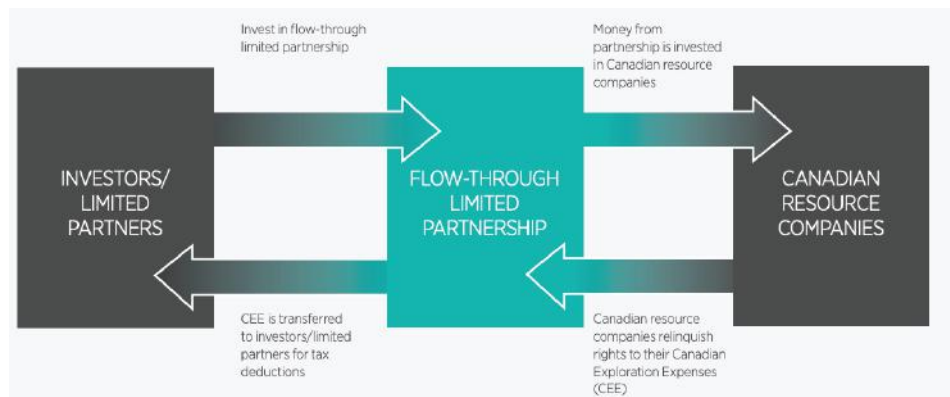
Invest in flow-through limited partnership

Money from partnership is invested in Canadian resource companies

INVESTORS/ LIMITED PARTNERS

FLOW-THROUGH LIMITED PARTNERSHIP

CANADIAN RESOURCE COMPANIES

CEE is transferred to investors/limited partners for tax deductions

Canadian resource companies relinquish rights to their Canadian Exploration Expenses (CEE)